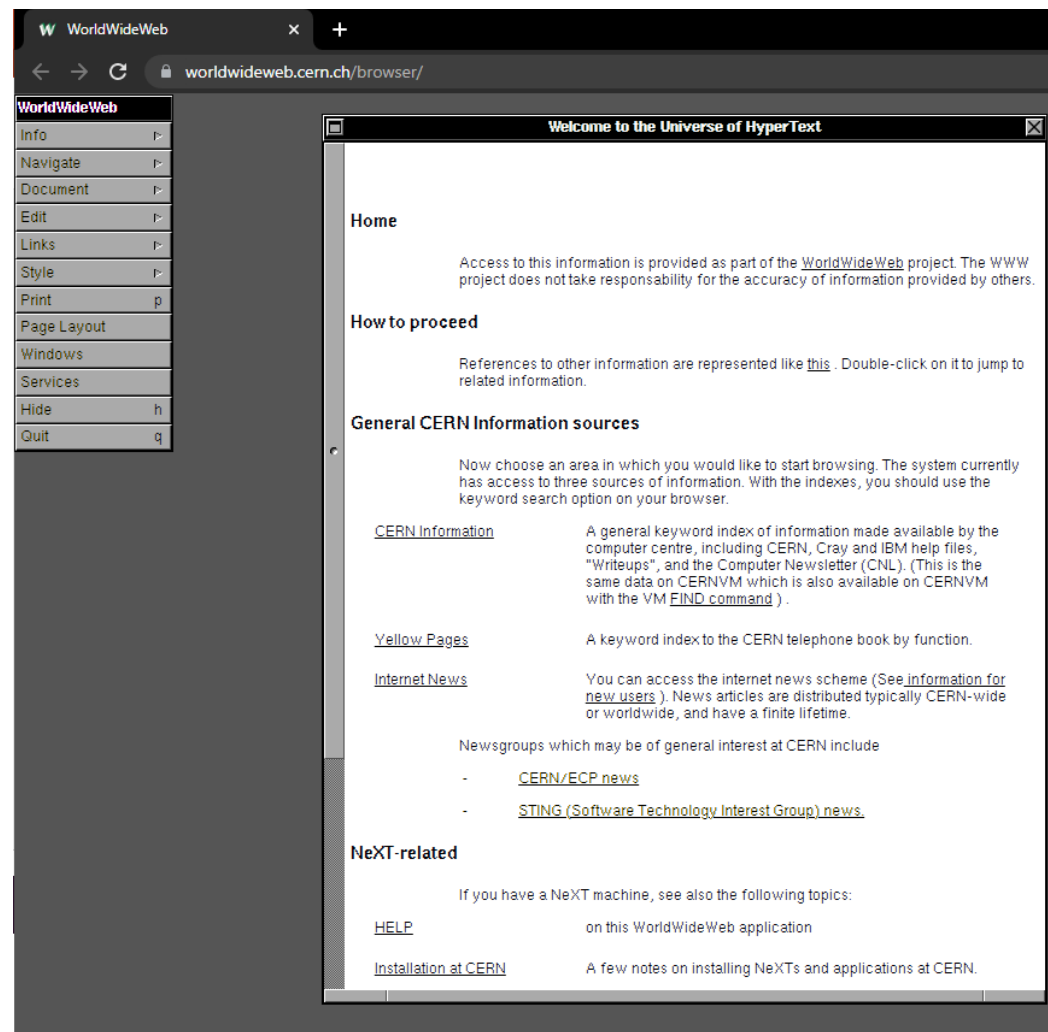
WorldWideWeb ×

worldwideweb.cern.ch/browser/

WorldWideWeb
Info
Navigate
Document
Edit
Links
Style
Print p
Page Layout
Windows
Services
Hide h
Quit q

Welcome to the Universe of HyperText

Home

Access to this information is provided as part of the WorldWideWeb project. The WWW project does not take responsability for the accuracy of information provided by others.

How to proceed

References to other information are represented like this . Double-click on it to jump to related information.

General CERN Information sources

Now choose an area in which you would like to start browsing. The system currently has access to three sources of information. With the indexes, you should use the keyword search option on your browser.

| | |
|---|---|
| CERN Information | A general keyword index of information made available by the computer centre, including CERN, Cray and IBM help files, "Writeups", and the Computer Newsletter (CNL). (This is the same data on CERNVM which is also available on CERNVM with the VM FIND command ) . |
| Yellow Pages | A keyword index to the CERN telephone book by function. |
| Internet News | You can access the internet news scheme (See information for new users ). News articles are distributed typically CERN-wide or worldwide, and have a finite lifetime. |

Newsgroups which may be of general interest at CERN include

- CERN/ECP news

- STING (Software Technology Interest Group) news.

NeXT-related

If you have a NeXT machine, see also the following topics:

| | |
|---|---|
| HELP | on this WorldWideWeb application |
| Installation at CERN | A few notes on installing NeXTs and applications at CERN. |